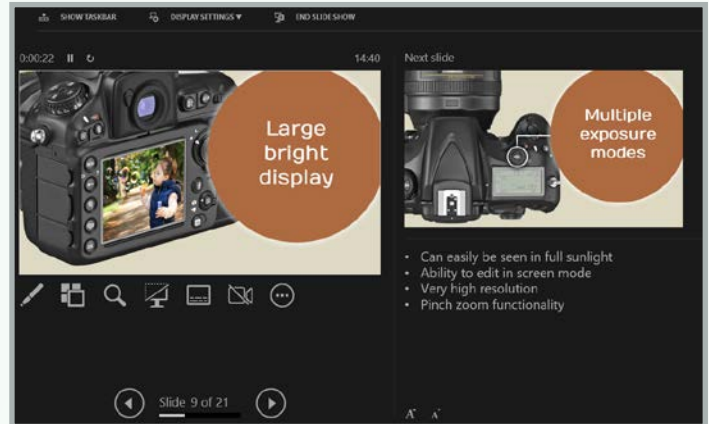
SHOW TASKBAR
DISPLAY SETTINGS ▾
END SLIDE SHOW

0:00:22
14:40
Next slide

Large bright display

Multiple exposure modes

• Can easily be seen in full sunlight
• Ability to edit in screen mode
• Very high resolution
• Pinch zoom functionality

Slide 9 of 21

A A